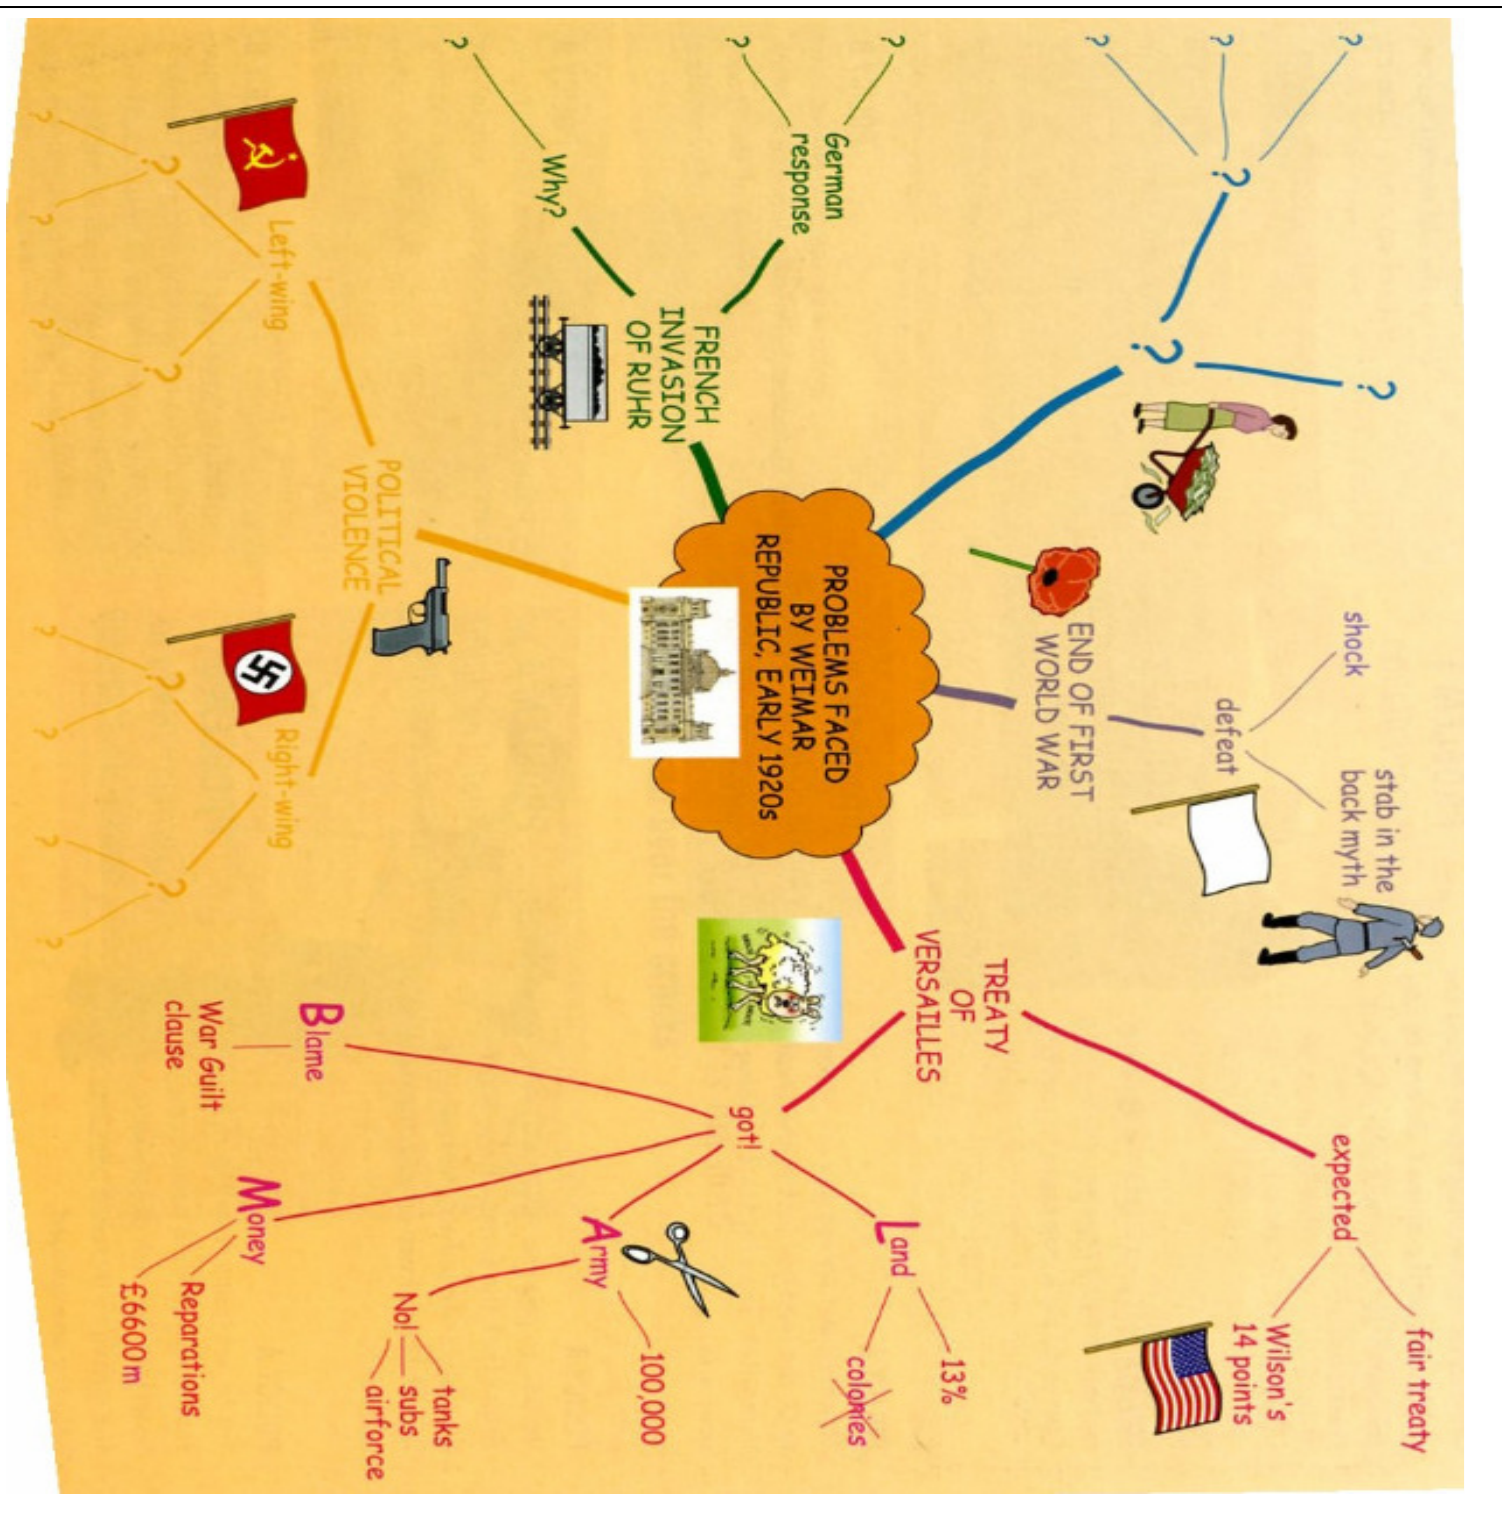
PROBLEMS FACED BY WEIMAR REPUBLIC, EARLY 1920s

END OF FIRST WORLD WAR

defeat

shock

stab in the back myth

TREATY OF VERSAILLES

expected

fair treaty

Wilson's 14 points

got!

Land

13%

colonies

Army

100,000

No!

tanks

subs

airforce

Money

Reparations

£6600m

Blame

War Guilt clause

POLITICAL VIOLENCE

Left-wing

?

?

?

?

?

?

Right-wing

?

?

?

?

?

?

FRENCH INVASION OF RUHR

German response

?

?

Why?

?

?

?

?

?

?

?